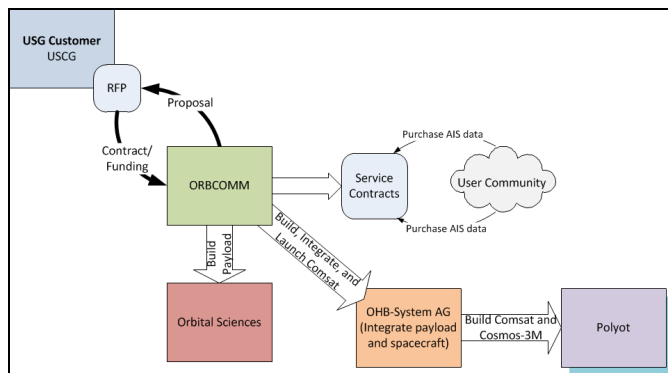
USG Customer
USCG

RFP

Proposal

Contract/
Funding

ORBCOMM

Service Contracts

Purchase AIS data

User Community

Purchase AIS data

Build Payload

Build, Integrate, and Launch Comsat

Orbital Sciences

OHB-System AG (Integrate payload and spacecraft)

Build Comsat and Cosmos-3M

Polyot